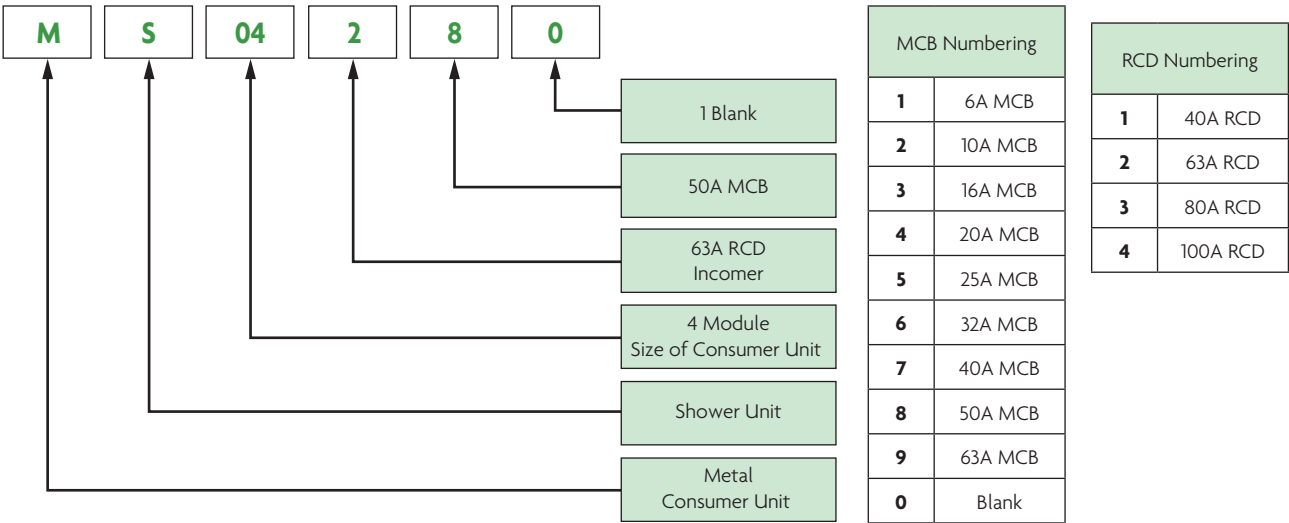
M S 04 2 8 0

1 Blank

50A MCB

63A RCD Incomer

4 Module Size of Consumer Unit

Shower Unit

Metal Consumer Unit

| MCB Numbering | |
|---|---|
| 1 | 6A MCB |
| 2 | 10A MCB |
| 3 | 16A MCB |
| 4 | 20A MCB |
| 5 | 25A MCB |
| 6 | 32A MCB |
| 7 | 40A MCB |
| 8 | 50A MCB |
| 9 | 63A MCB |
| 0 | Blank |

| RCD Numbering | |
|---|---|
| 1 | 40A RCD |
| 2 | 63A RCD |
| 3 | 80A RCD |
| 4 | 100A RCD |